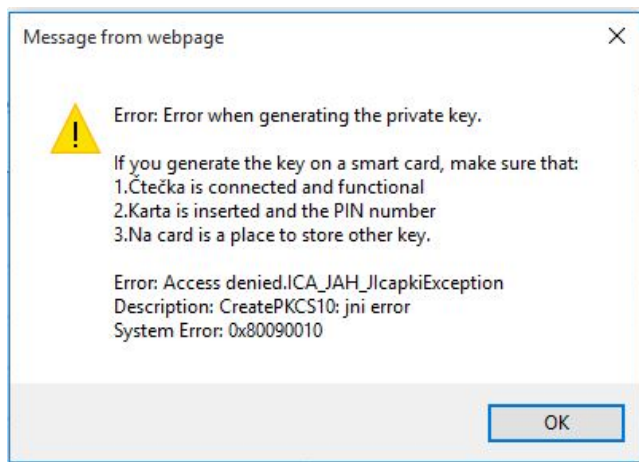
Message from webpage

×

Error: Error when generating the private key.

If you generate the key on a smart card, make sure that:
1.Čtečka is connected and functional
2.Karta is inserted and the PIN number
3.Na card is a place to store other key.

Error: Access denied.ICA_JAH_JIcapkiException
Description: CreatePKCS10: jni error
System Error: 0x80090010

OK